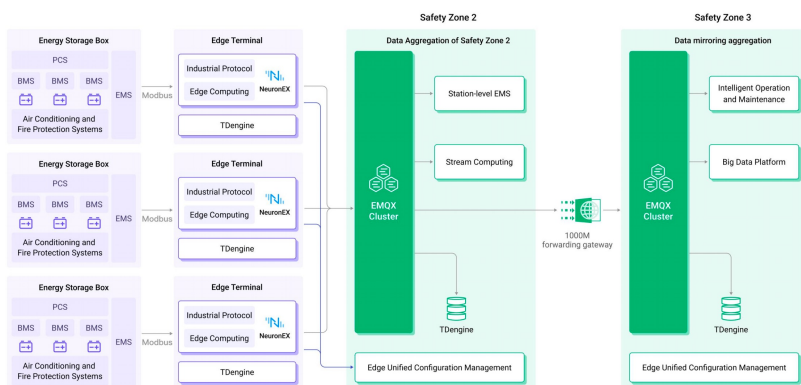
Safety Zone 2

Safety Zone 3

Energy Storage Box
PCS
BMS BMS BMS
Air Conditioning and Fire Protection Systems
EMS
Modbus

Edge Terminal
Industrial Protocol
Edge Computing
NeuronEX
TDengine

Energy Storage Box
PCS
BMS BMS BMS
Air Conditioning and Fire Protection Systems
EMS
Modbus

Edge Terminal
Industrial Protocol
Edge Computing
NeuronEX
TDengine

Energy Storage Box
PCS
BMS BMS BMS
Air Conditioning and Fire Protection Systems
EMS
Modbus

Edge Terminal
Industrial Protocol
Edge Computing
NeuronEX
TDengine

Data Aggregation of Safety Zone 2
EMQX Cluster
Station-level EMS
Stream Computing
TDengine
Edge Unified Configuration Management

1000M forwarding gateway

Data mirroring aggregation
EMQX Cluster
Intelligent Operation and Maintenance
Big Data Platform
TDengine
Edge Unified Configuration Management